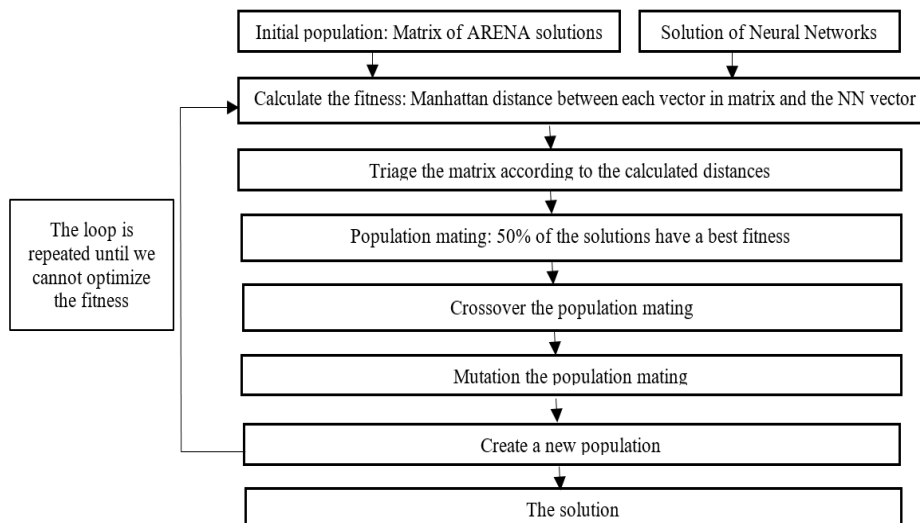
Initial population: Matrix of ARENA solutions

Solution of Neural Networks

Calculate the fitness: Manhattan distance between each vector in matrix and the NN vector

Triage the matrix according to the calculated distances

The loop is repeated until we cannot optimize the fitness

Population mating: 50% of the solutions have a best fitness

Crossover the population mating

Mutation the population mating

Create a new population

The solution